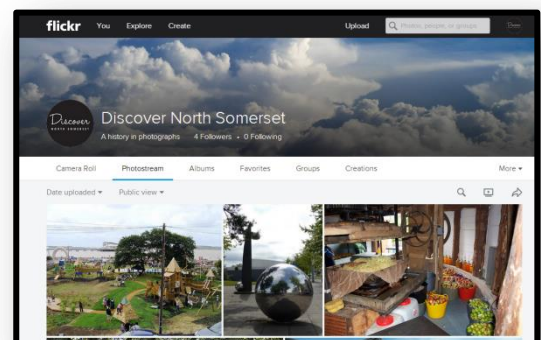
flickr You Explore Create Upload Photos, people, or groups

Discover NORTH SOMERSET

Discover North Somerset

A history in photographs 4 Followers • 0 Following

Camera Roll Photostream Albums Favorites Groups Creations More

Date uploaded Public view